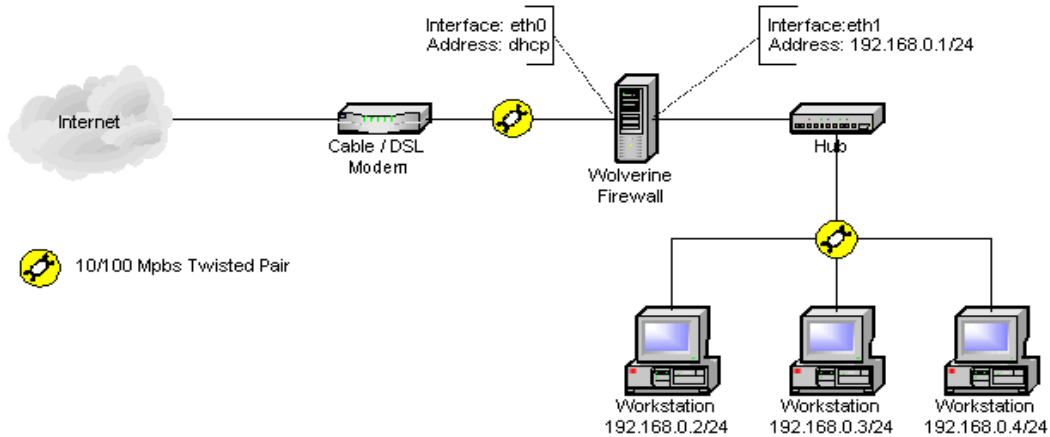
Interface: eth0
Address: dhcp

Interface:eth1
Address: 192.168.0.1/24

Internet

Cable / DSL Modem

Wolverine Firewall

Hub

10/100 Mpbs Twisted Pair

Workstation
192.168.0.2/24

Workstation
192.168.0.3/24

Workstation
192.168.0.4/24